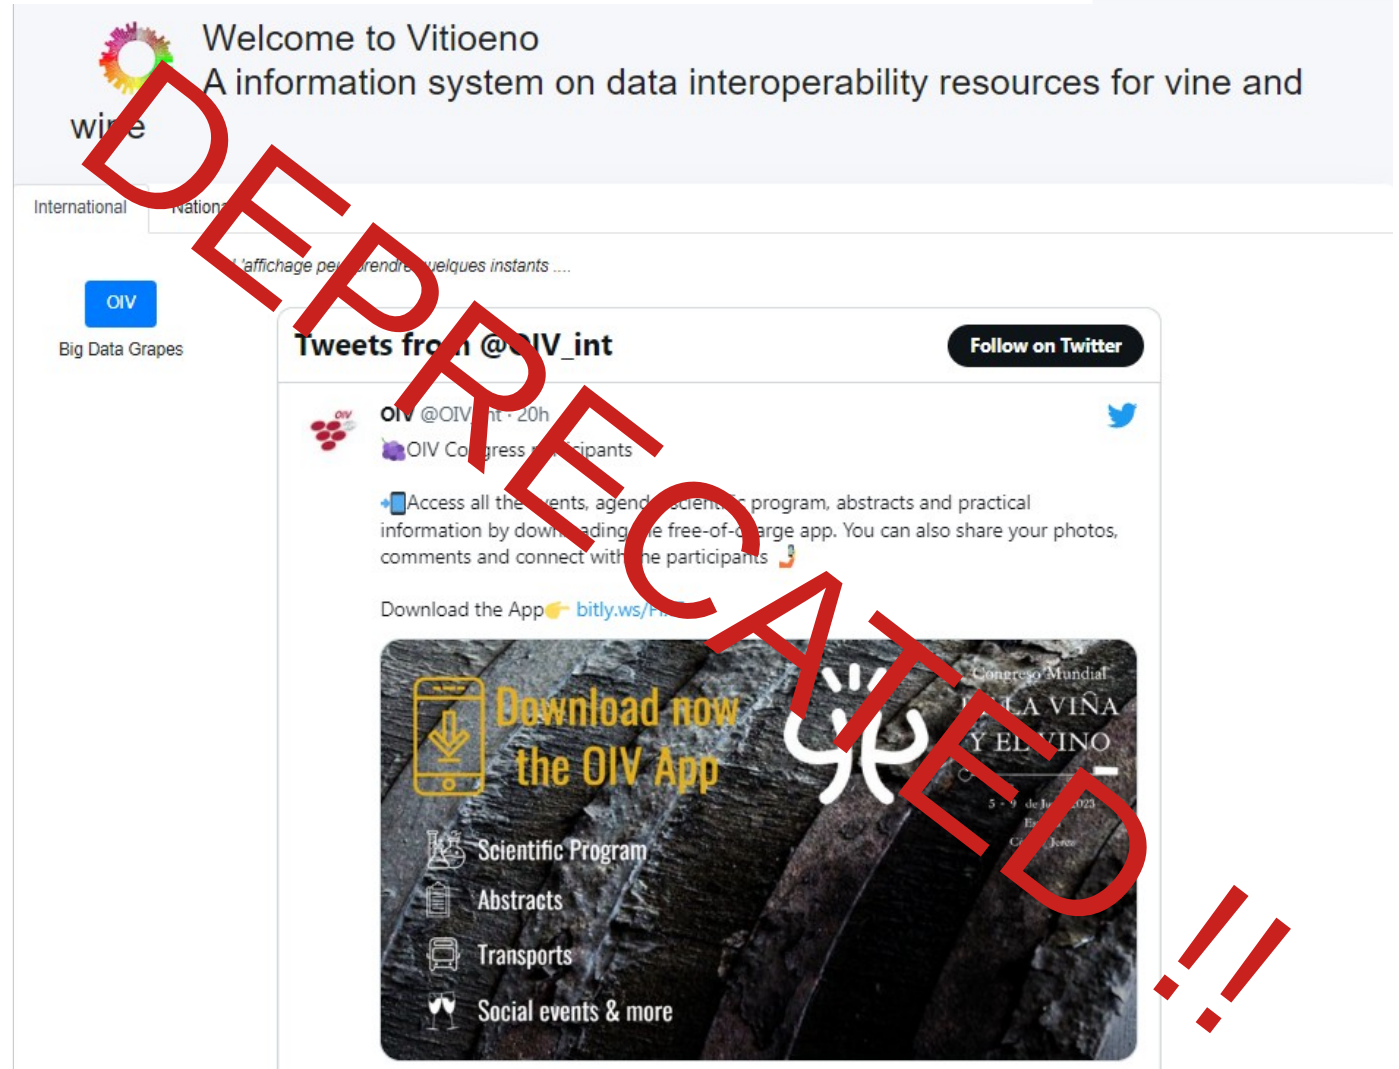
Welcome to Vitioeno
A information system on data interoperability resources for vine and wi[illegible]e

International Nation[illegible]

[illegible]'affichage pe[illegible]rendre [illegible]uelques instants ....

OIV
Big Data Grapes

Tweets fro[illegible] @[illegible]IV_int

Follow on Twitter

OIV @OIV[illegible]nt · 20h

OIV Co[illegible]gress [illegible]icipants

Access all the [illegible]ents, agend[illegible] scient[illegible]c program, abstracts and practical information by dow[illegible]ading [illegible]e free-of-c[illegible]arge app. You can also share your photos, comments and connect with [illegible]he participants

Download the App bitly.ws/F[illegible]

Download now the OIV App

Scientific Program
Abstracts
Transports
Social events & more

Congreso Mundial
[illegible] LA VIÑA
Y EL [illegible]VINO
5 - 9 de Ju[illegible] 2023
E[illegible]
C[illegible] Jerez

DEPRECATED !!!